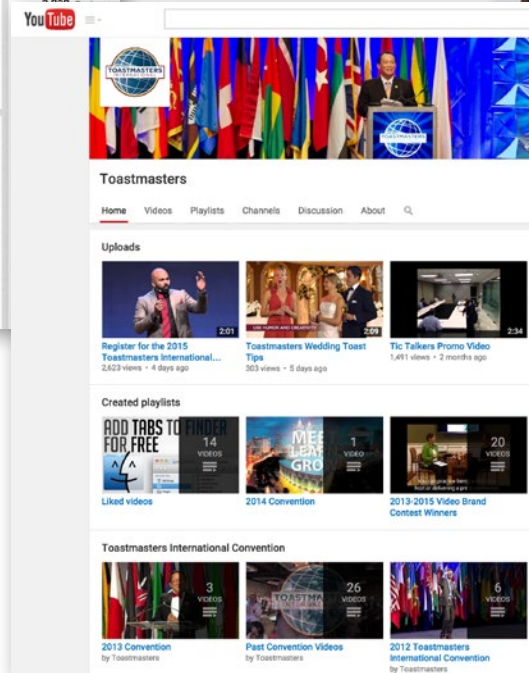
YouTube

TOASTMASTERS INTERNATIONAL

Toastmasters

Home Videos Playlists Channels Discussion About

Uploads

2:01
Register for the 2015 Toastmasters International...
2,623 views • 4 days ago

2:09
Toastmasters Wedding Toast Tips
303 views • 5 days ago

2:34
Tic Talkers Promo Video
1,491 views • 2 months ago

Created playlists

ADD TABS TO FINDER FOR FREE
14 VIDEOS
Liked videos

MEE LEA GRO
1 VIDEO
2014 Convention

20 VIDEOS
2013-2015 Video Brand Contest Winners

Toastmasters International Convention

3 VIDEOS
2013 Convention
by Toastmasters

TOASTMA
26 VIDEOS
Past Convention Videos
by Toastmasters

6 VIDEOS
2012 Toastmasters International Convention
by Toastmasters